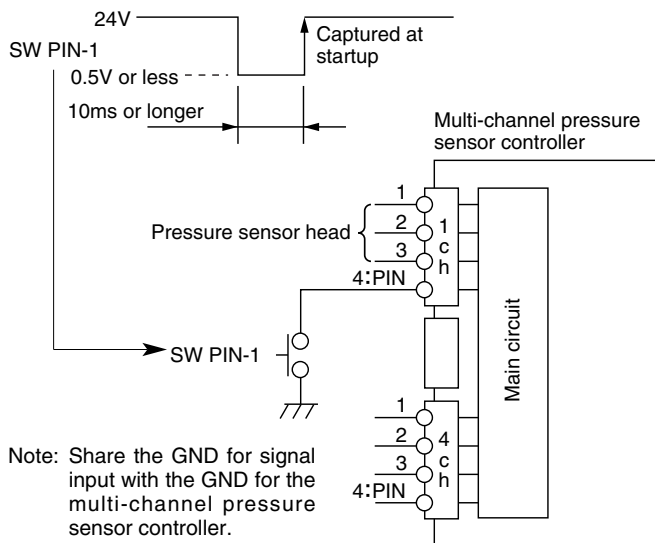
24V

SW PIN-1

0.5V or less

Captured at startup

10ms or longer

Multi-channel pressure sensor controller

1

2

3

4:PIN

Pressure sensor head

1ch

Main circuit

SW PIN-1

1

2

3

4:PIN

4ch

Note: Share the GND for signal input with the GND for the multi-channel pressure sensor controller.